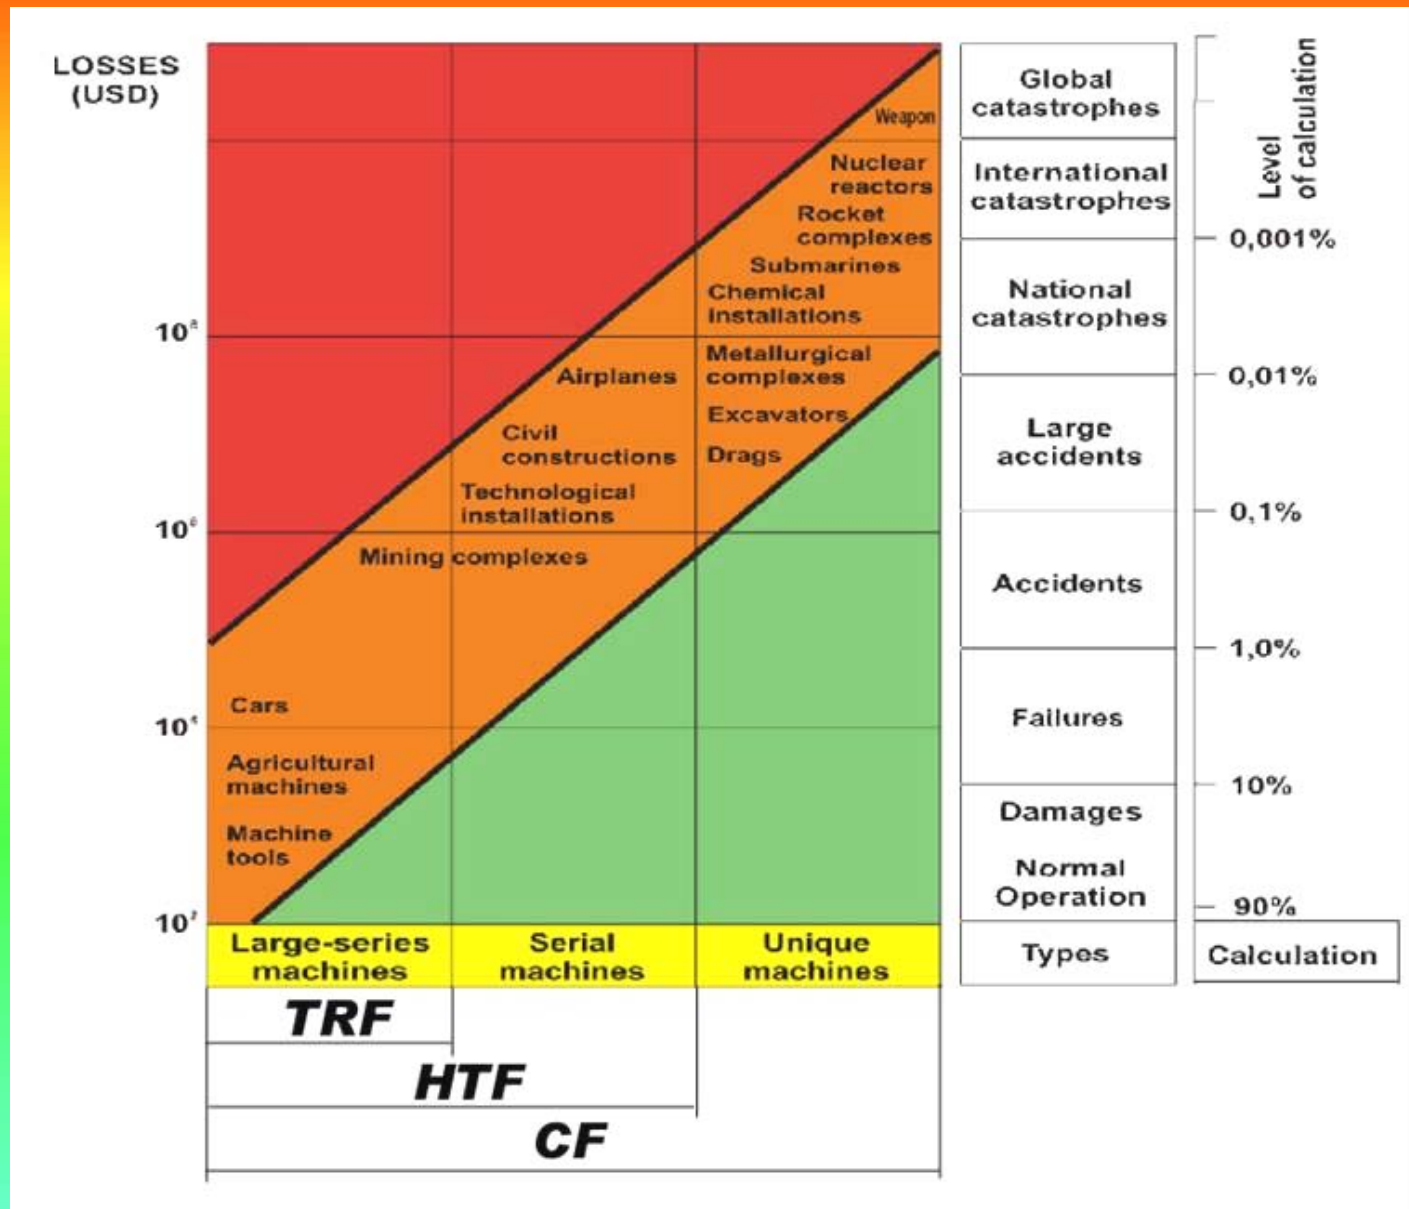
LOSSES (USD)

$10^8$

$10^6$

$10^4$

$10^2$

Weapon

Nuclear reactors

Rocket complexes

Submarines

Chemical installations

Metallurgical complexes

Airplanes

Excavators

Civil constructions

Drags

Technological installations

Mining complexes

Cars

Agricultural machines

Machine tools

Large-series machines

Serial machines

Unique machines

TRF

HTF

CF

Global catastrophes

International catastrophes

National catastrophes

Large accidents

Accidents

Failures

Damages

Normal Operation

Types

Level of calculation

0,001%

0,01%

0,1%

1,0%

10%

90%

Calculation